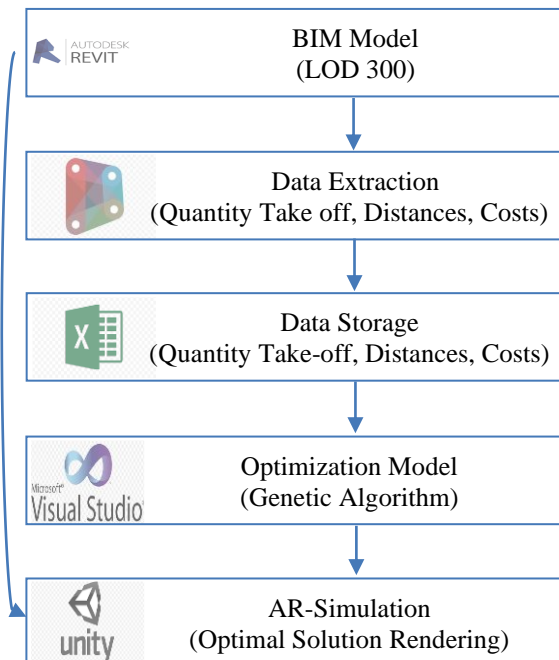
AUTODESK REVIT

BIM Model
(LOD 300)

Data Extraction
(Quantity Take off, Distances, Costs)

X

Data Storage
(Quantity Take-off, Distances, Costs)

Microsoft Visual Studio

Optimization Model
(Genetic Algorithm)

unity

AR-Simulation
(Optimal Solution Rendering)